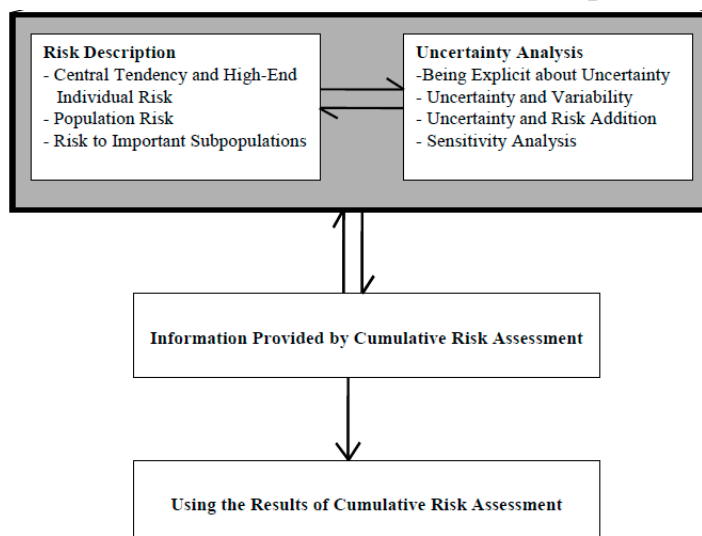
Risk Description
- Central Tendency and High-End Individual Risk
- Population Risk
- Risk to Important Subpopulations

Uncertainty Analysis
-Being Explicit about Uncertainty
- Uncertainty and Variability
- Uncertainty and Risk Addition
- Sensitivity Analysis

Information Provided by Cumulative Risk Assessment

Using the Results of Cumulative Risk Assessment